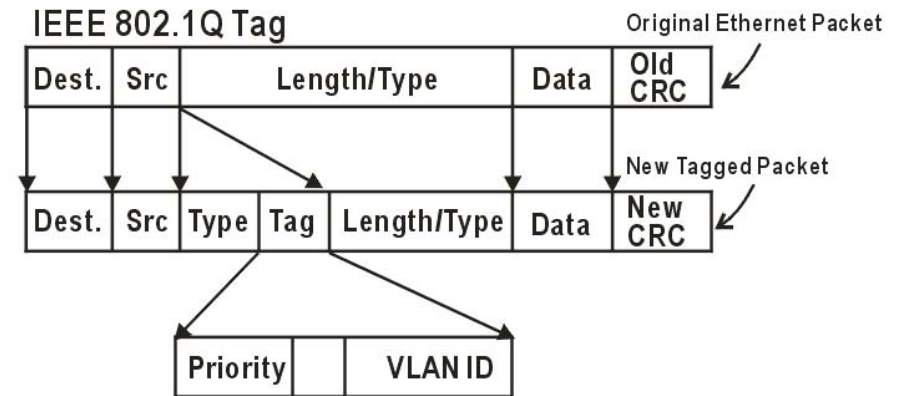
IEEE 802.1Q Tag

Original Ethernet Packet

| Dest. | Src | Length/Type | Data | Old CRC |
|---|---|---|---|---|

New Tagged Packet

| Dest. | Src | Type | Tag | Length/Type | Data | New CRC |
|---|---|---|---|---|---|---|

| Priority | | VLAN ID |
|---|---|---|